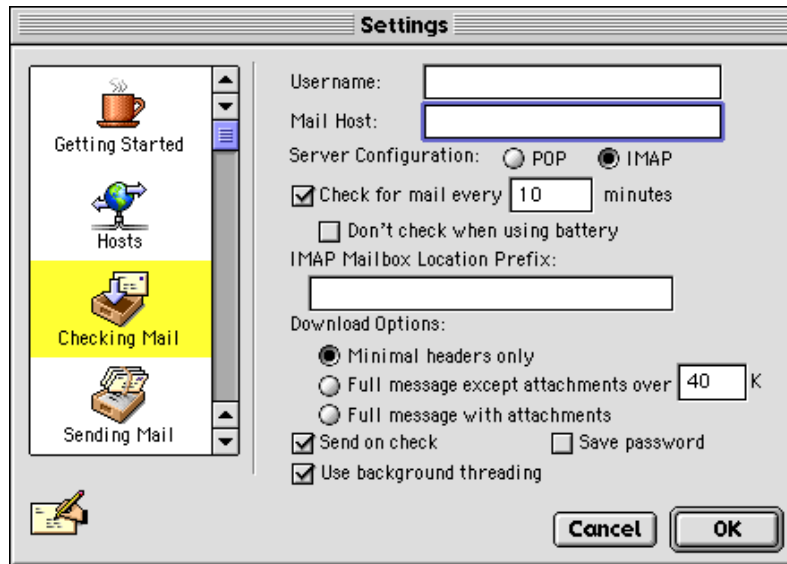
Settings

Getting Started

Hosts

Checking Mail

Sending Mail

Username:

Mail Host:

Server Configuration: POP IMAP

Check for mail every 10 minutes

Don't check when using battery

IMAP Mailbox Location Prefix:

Download Options:

Minimal headers only

Full message except attachments over 40 K

Full message with attachments

Send on check

Save password

Use background threading

Cancel

OK